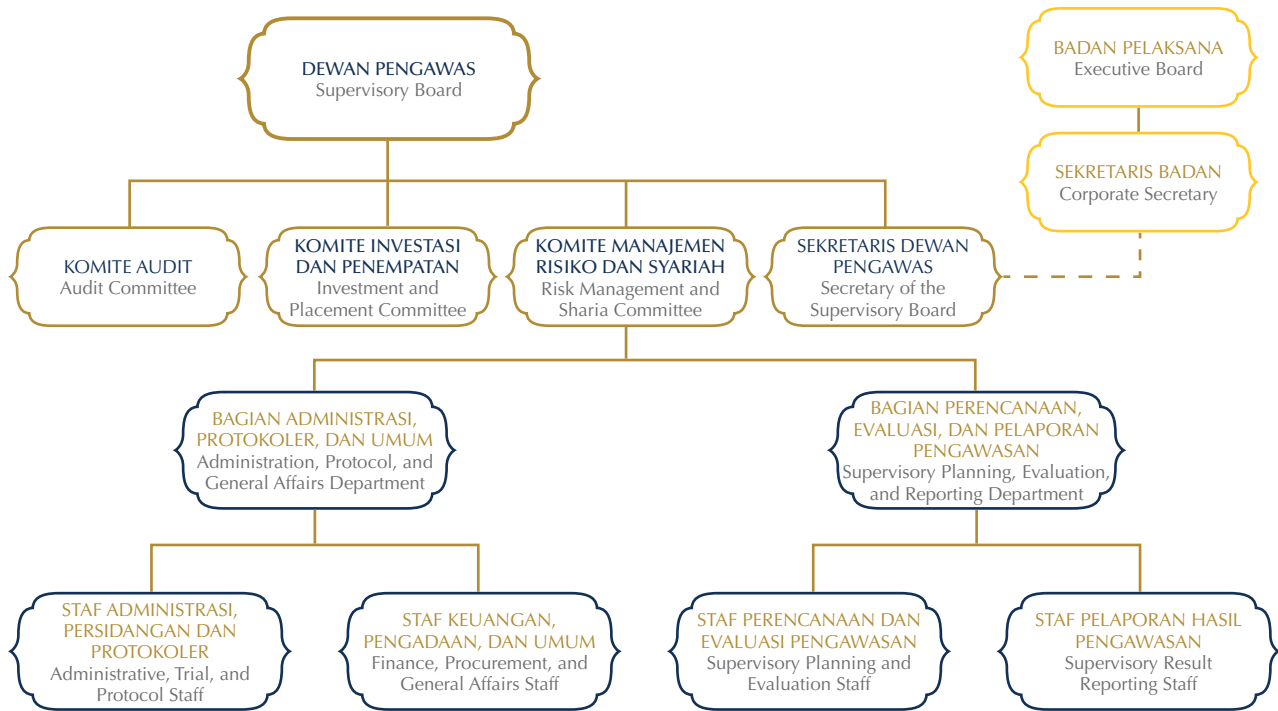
DEWAN PENGAWAS
Supervisory Board

BADAN PELAKSANA
Executive Board

SEKRETARIS BADAN
Corporate Secretary

KOMITE AUDIT
Audit Committee

KOMITE INVESTASI DAN PENEMPATAN
Investment and Placement Committee

KOMITE MANAJEMEN RISIKO DAN SYARIAH
Risk Management and Sharia Committee

SEKRETARIS DEWAN PENGAWAS
Secretary of the Supervisory Board

BAGIAN ADMINISTRASI, PROTOKOLER, DAN UMUM
Administration, Protocol, and General Affairs Department

BAGIAN PERENCANAAN, EVALUASI, DAN PELAPORAN PENGAWASAN
Supervisory Planning, Evaluation, and Reporting Department

STAF ADMINISTRASI, PERSIDANGAN DAN PROTOKOLER
Administrative, Trial, and Protocol Staff

STAF KEUANGAN, PENGADAAN, DAN UMUM
Finance, Procurement, and General Affairs Staff

STAF PERENCANAAN DAN EVALUASI PENGAWASAN
Supervisory Planning and Evaluation Staff

STAF PELAPORAN HASIL PENGAWASAN
Supervisory Result Reporting Staff